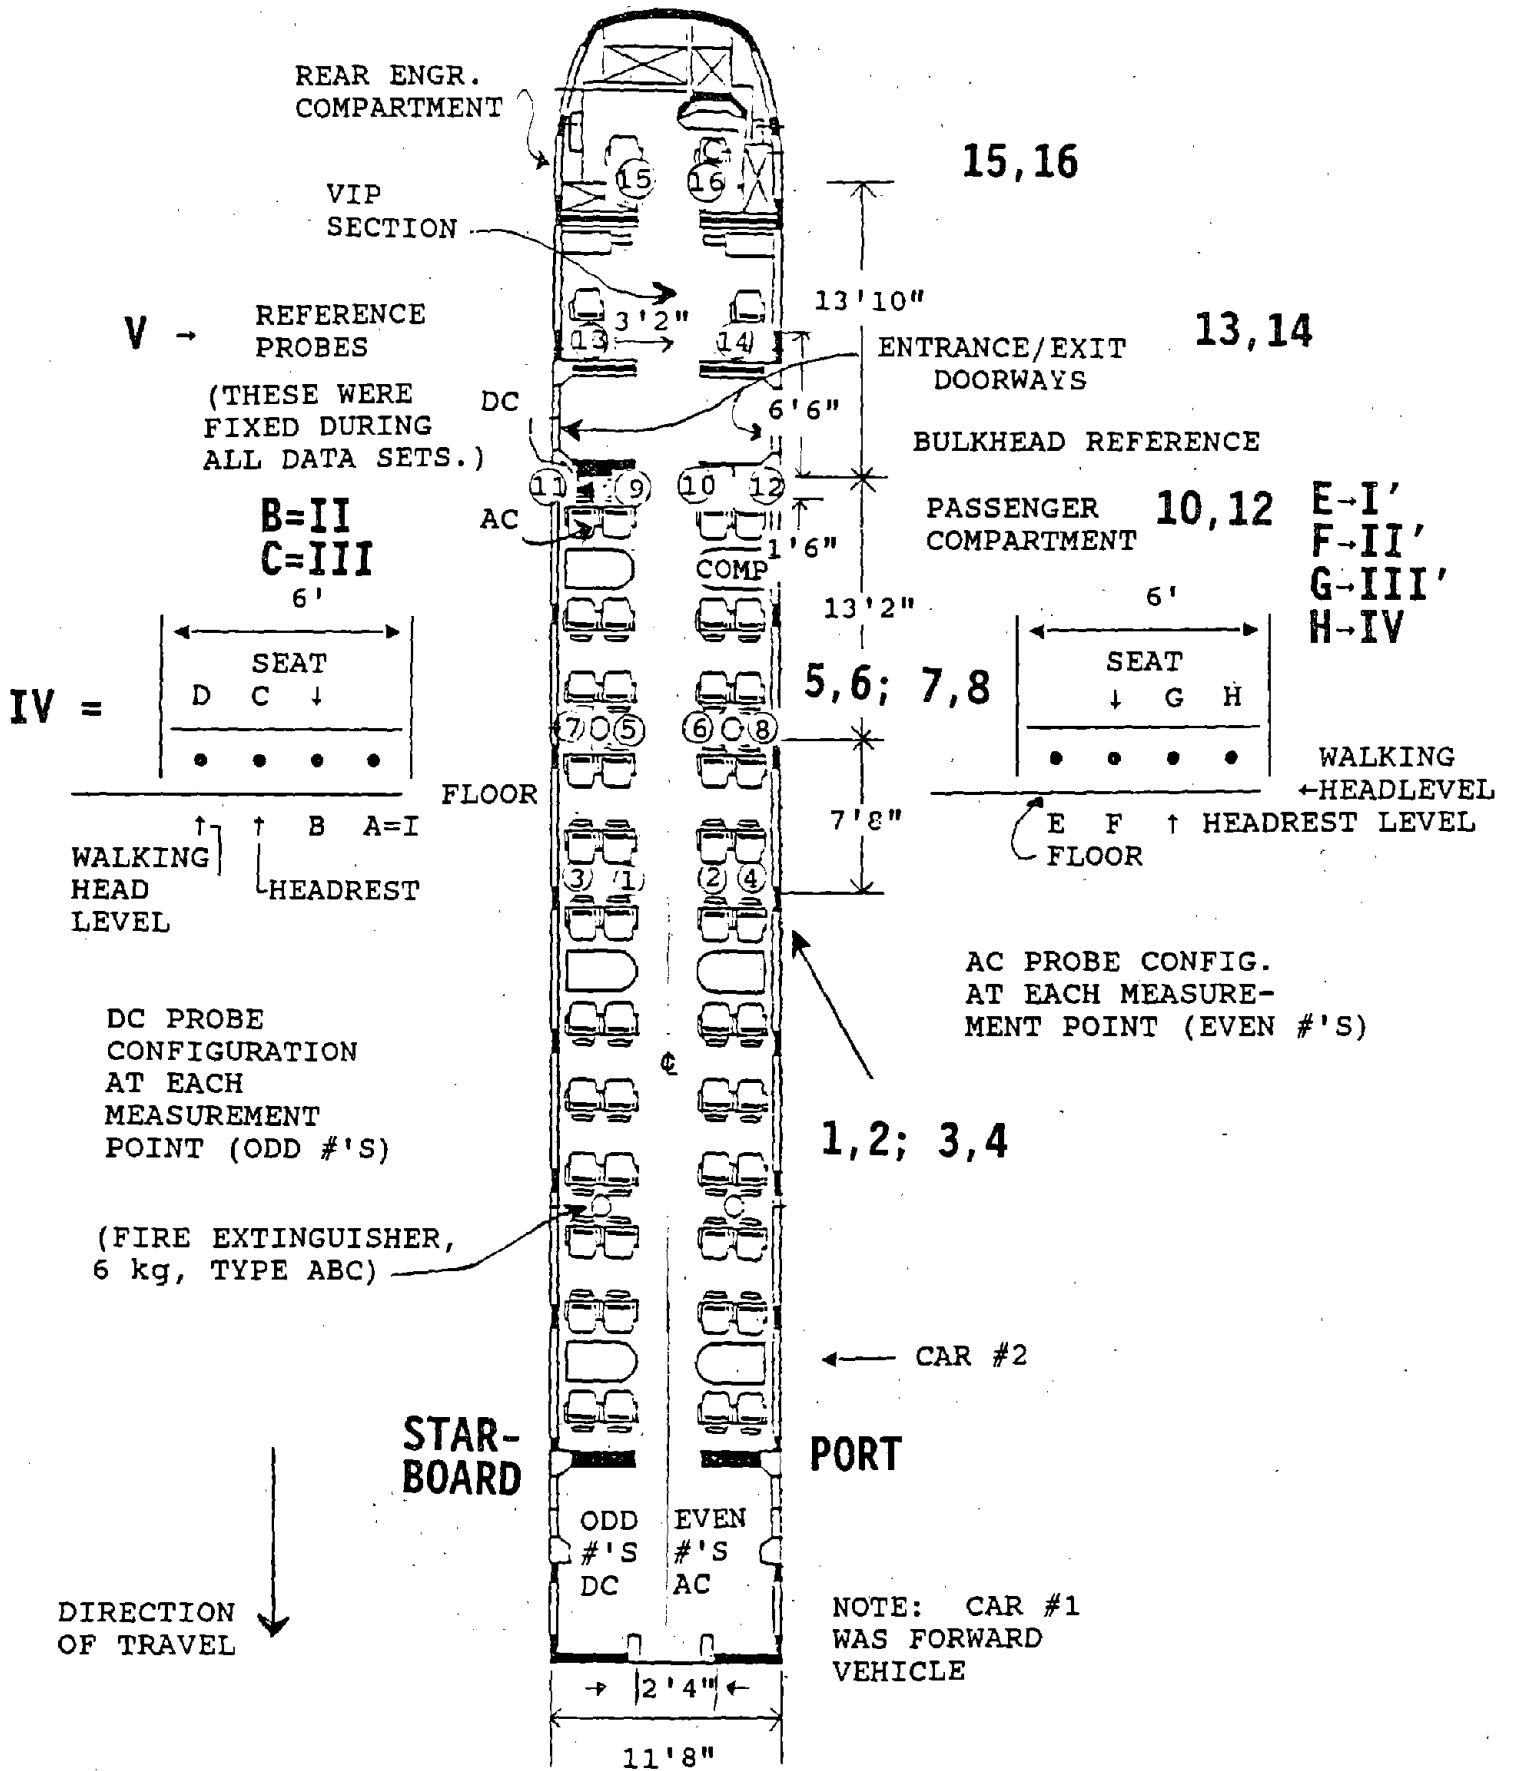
REAR ENGR. COMPARTMENT

15 16

15,16

VIP SECTION

13'10"

V → REFERENCE PROBES

3'2"

13 14

13,14

ENTRANCE/EXIT DOORWAYS

(THESE WERE FIXED DURING ALL DATA SETS.)

DC

6'6"

BULKHEAD REFERENCE

11 9 10 12

B=II
C=III

AC

1'6"

PASSENGER COMPARTMENT

10,12

E→I'
F→II'
G→III'
H→IV

COMP

6'

13'2"

6'

IV =

SEAT
D C ↓

SEAT
↓ G H

5,6; 7,8

7 5 6 8

FLOOR

WALKING ←HEADLEVEL

↑ ↑ B A=I

7'8"

E F ↑ HEADREST LEVEL

FLOOR

WALKING HEAD LEVEL

HEADREST

3 1 2 4

AC PROBE CONFIG. AT EACH MEASUREMENT POINT (EVEN #'S)

DC PROBE CONFIGURATION AT EACH MEASUREMENT POINT (ODD #'S)

$\mathcal{C}$

1,2; 3,4

(FIRE EXTINGUISHER, 6 kg, TYPE ABC)

CAR #2

STARBOARD

PORT

ODD #'S DC

EVEN #'S AC

DIRECTION OF TRAVEL

NOTE: CAR #1 WAS FORWARD VEHICLE

2'4"

11'8"